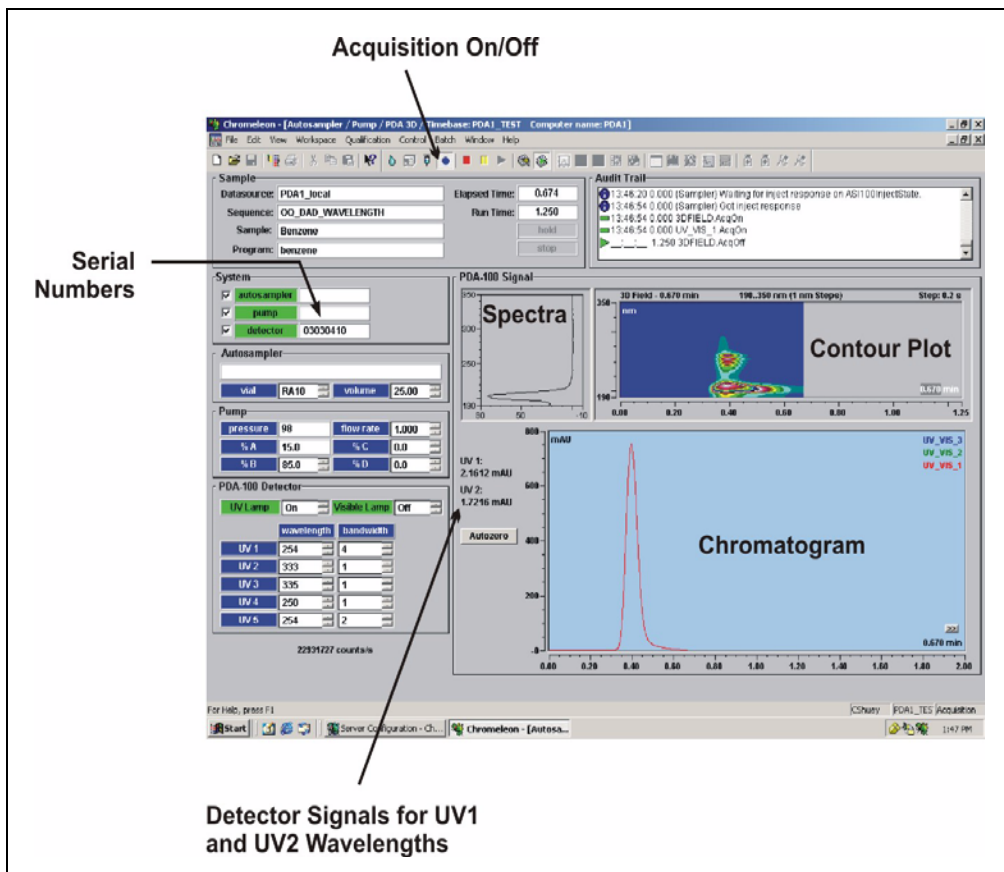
Acquisition On/Off

Chromeleon - [Autosampler / Pump / PDA 3D / Timebase: PDA1_TEST Computer name: PDA1]

File Edit View Workspace Qualification Control Batch Window Help

Sample

Datasource: PDA1_local

Sequence: OO_DAD_WAVELENGTH

Sample: Benzene

Program: benzene

Elapsed Time: 0.674

Run Time: 1.250

hold

stop

Audit Trail

13:46:20 0.000 {Sampler} Waiting for inject response on ASI100InjectState.
13:46:54 0.000 {Sampler} Got inject response
13:46:54 0.000 3DFIELD.AcqOn
13:46:54 0.000 UV_VIS_1.AcqOn
__:__:__ 1.250 3DFIELD.AcqOff

Serial Numbers

System

autosampler

pump

detector 03030410

Autosampler

vial RA10 volume 25.00

Pump

pressure 98 flow rate 1.000

% A 15.0 % C 0.0

% B 85.0 % D 0.0

PDA-100 Detector

UV Lamp On Visible Lamp Off

| | wavelength | bandwidth |
|---|---|---|
| UV 1 | 254 | 4 |
| UV 2 | 333 | 1 |
| UV 3 | 335 | 1 |
| UV 4 | 250 | 1 |
| UV 5 | 254 | 2 |

22931727 counts/s

PDA-100 Signal

Spectra

350 300 250 190 50 50 -10

3D Field - 0.670 min 190..350 nm (1 nm Steps) Step: 0.2 s

nm

Contour Plot

0.670 min

350 190 0.00 0.20 0.40 0.60 0.80 1.00 1.25

UV 1: 2.1612 mAU

UV 2: 1.7216 mAU

Autozero

800 mAU

UV_VIS_3
UV_VIS_2
UV_VIS_1

Chromatogram

600 400 200 -0

0.670 min

0.00 0.20 0.40 0.60 0.80 1.00 1.20 1.40 1.60 1.80 2.00

For Help, press F1

CShuey PDA1_TES Acquisition

Start Server Configuration - Ch... Chromeleon - [Autosa...

1:47 PM

Detector Signals for UV1 and UV2 Wavelengths